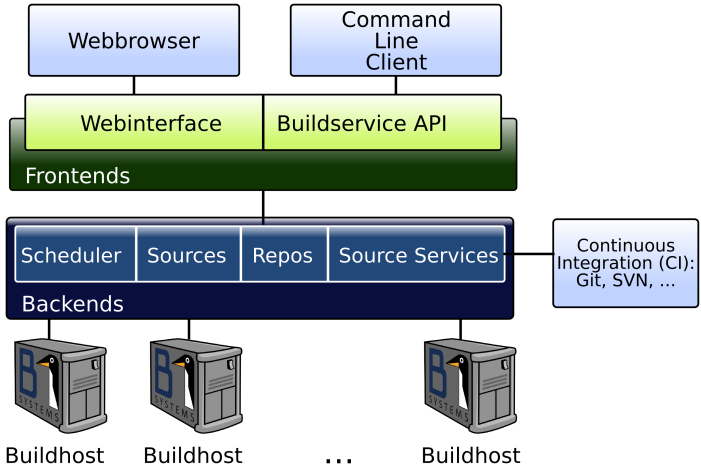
Webbrowser

Command Line Client

Webinterface

Buildservice API

Frontends

Scheduler

Sources

Repos

Source Services

Backends

Continuous Integration (CI): Git, SVN, ...

B SYSTEMS

B SYSTEMS

B SYSTEMS

Buildhost

Buildhost

...

Buildhost